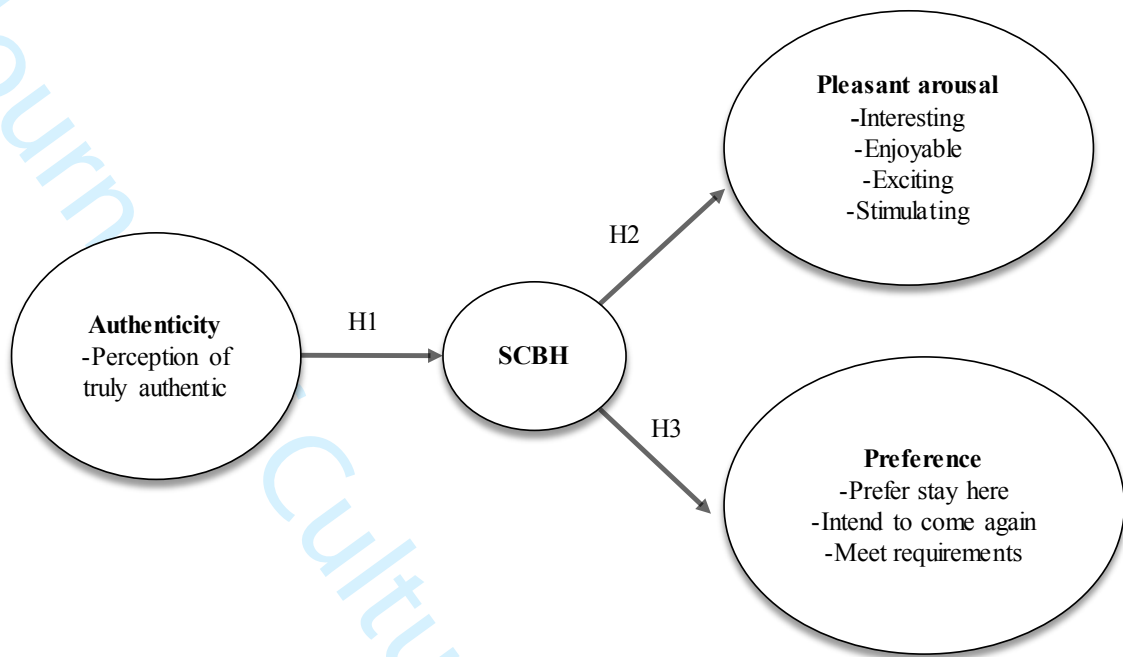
Authenticity
-Perception of truly authentic

H1

SCBH

H2

Pleasant arousal
-Interesting
-Enjoyable
-Exciting
-Stimulating

H3

Preference
-Prefer stay here
-Intend to come again
-Meet requirements

Journal of Culture